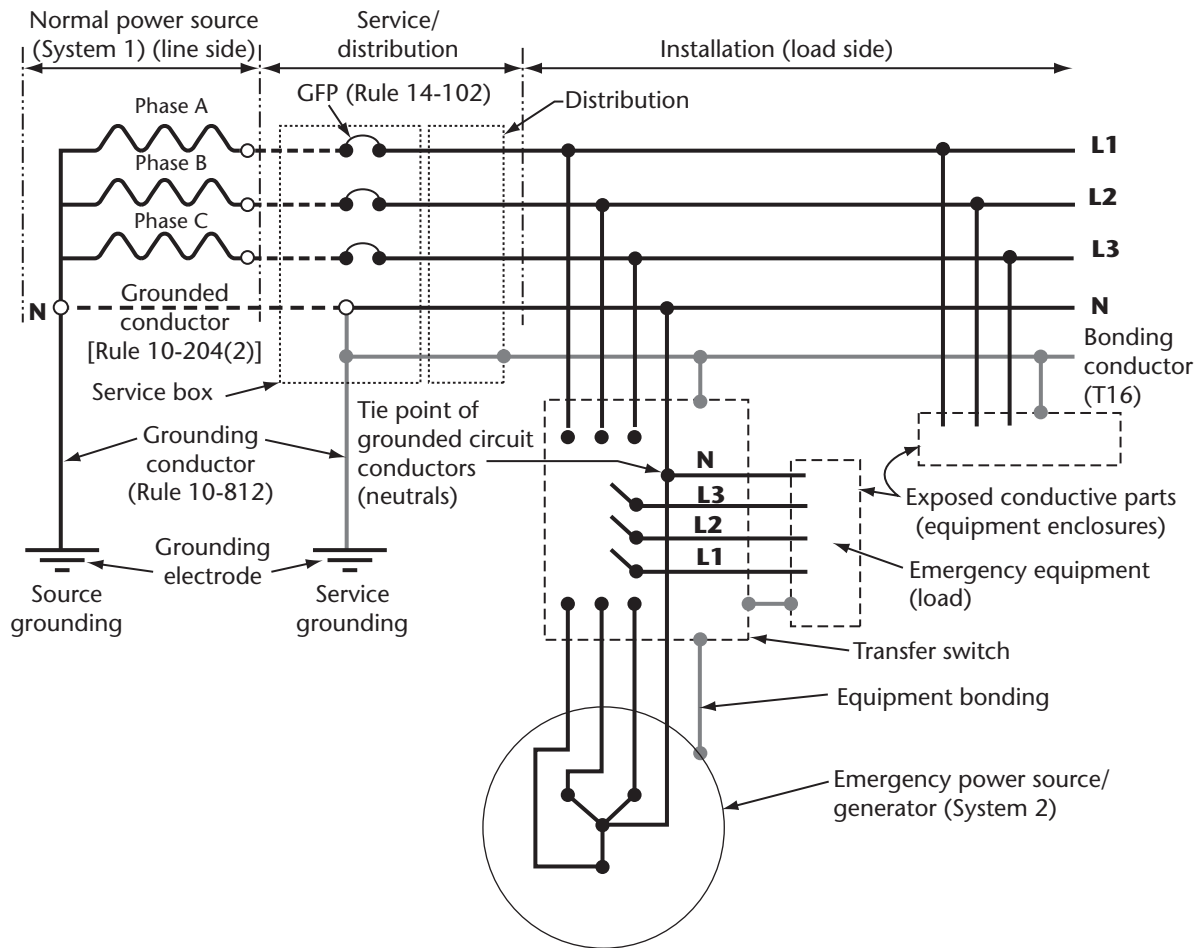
Normal power source (System 1) (line side)

Service/ distribution

Installation (load side)

Phase A

Phase B

Phase C

GFP (Rule 14-102)

Distribution

L1

L2

L3

N

N

Grounded conductor [Rule 10-204(2)]

Bonding conductor (T16)

Service box

Tie point of grounded circuit conductors (neutrals)

N

L3

L2

L1

Grounding conductor (Rule 10-812)

Exposed conductive parts (equipment enclosures)

Grounding electrode

Emergency equipment (load)

Source grounding

Service grounding

Transfer switch

Equipment bonding

Emergency power source/ generator (System 2)